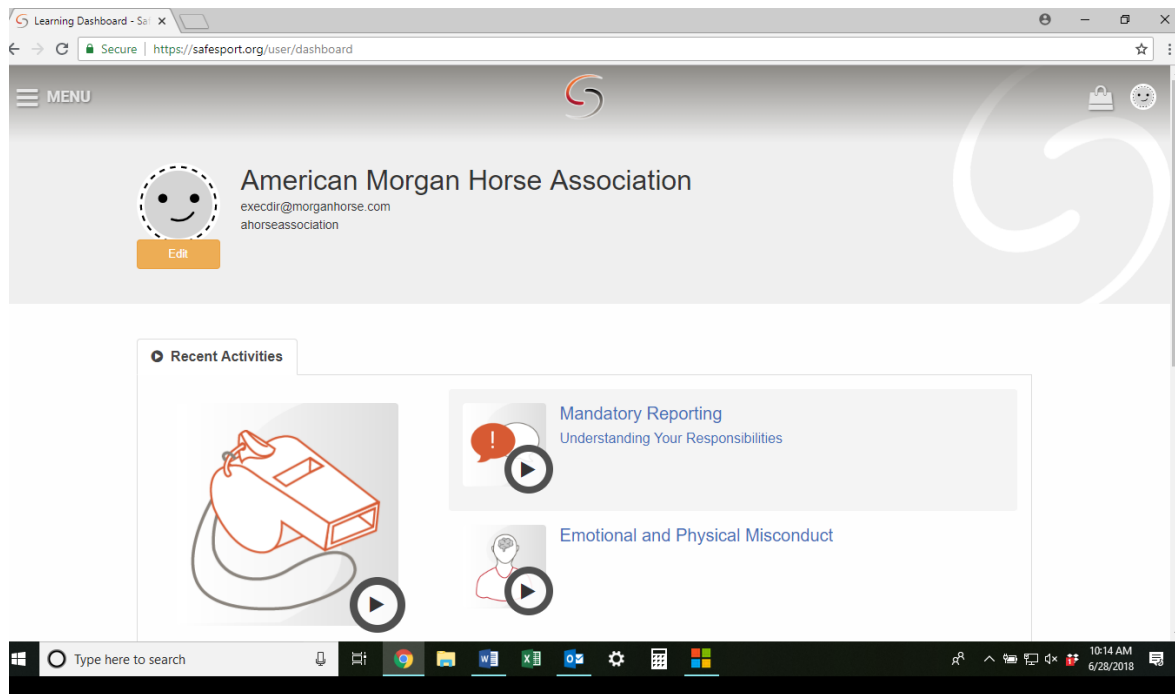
Learning Dashboard - Sa

Secure | https://safesport.org/user/dashboard

MENU

American Morgan Horse Association
execdir@morganhorse.com
ahorseassociation

Edit

Recent Activities

Mandatory Reporting
Understanding Your Responsibilities

Emotional and Physical Misconduct

Type here to search

10:14 AM
6/28/2018